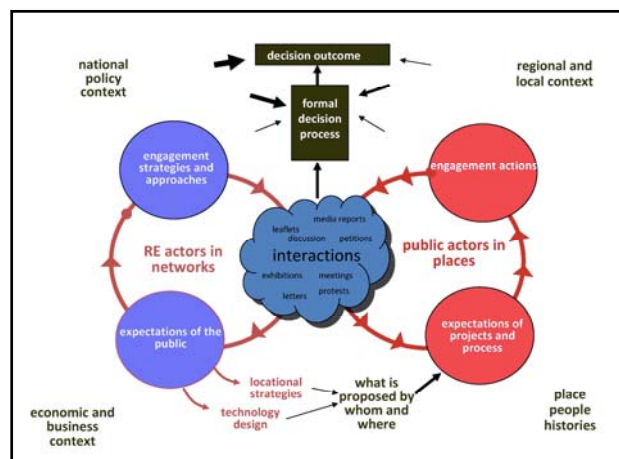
decision outcome

national policy context

regional and local context

formal decision process

engagement strategies and approaches

engagement actions

media reports

leaflets

discussion

petitions

RE actors in networks

interactions

public actors in places

exhibitions

meetings

letters

protests

expectations of the public

expectations of projects and process

locational strategies

technology design

what is proposed by whom and where

economic and business context

place people histories